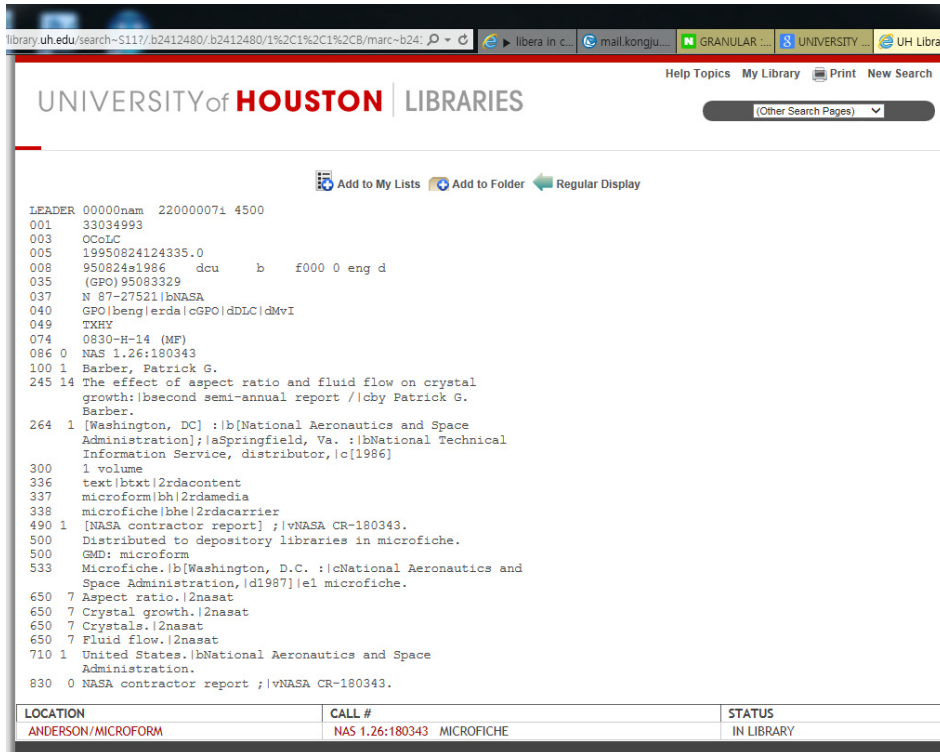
library.uh.edu/search~S11?/.b2412480/.b2412480/1%2C1%2C1%2CB/marc~b24: libera in c... mail.kongju... GRANULAR :... UNIVERSITY ... UH Libra

Help Topics My Library Print New Search

UNIVERSITY of HOUSTON | LIBRARIES

(Other Search Pages)

Add to My Lists Add to Folder Regular Display

LEADER 00000nam 22000007i 4500
001 33034993
003 OCoLC
005 19950824124335.0
008 950824s1986 dcu b f000 0 eng d
035 (GPO)95083329
037 N 87-27521|bNASA
040 GPO|beng|erda|cGPO|dDLC|dMvI
049 TXHY
074 0830-H-14 (MF)
086 0 NAS 1.26:180343
100 1 Barber, Patrick G.
245 14 The effect of aspect ratio and fluid flow on crystal growth:|bsecond semi-annual report /|cby Patrick G. Barber.
264 1 [Washington, DC] :|b[National Aeronautics and Space Administration];|aSpringfield, Va. :|bNational Technical Information Service, distributor,|c[1986]
300 1 volume
336 text|btxt|2rdacontent
337 microform|bh|2rdamedia
338 microfiche|bhe|2rdacarrier
490 1 [NASA contractor report] ;|vNASA CR-180343.
500 Distributed to depository libraries in microfiche.
500 GMD: microform
533 Microfiche.|b[Washington, D.C. :|cNational Aeronautics and Space Administration,|d1987]|e1 microfiche.
650 7 Aspect ratio.|2nasat
650 7 Crystal growth.|2nasat
650 7 Crystals.|2nasat
650 7 Fluid flow.|2nasat
710 1 United States.|bNational Aeronautics and Space Administration.
830 0 NASA contractor report ;|vNASA CR-180343.

| LOCATION | CALL # | STATUS |
|---|---|---|
| ANDERSON/MICROFORM | NAS 1.26:180343 MICROFICHE | IN LIBRARY |